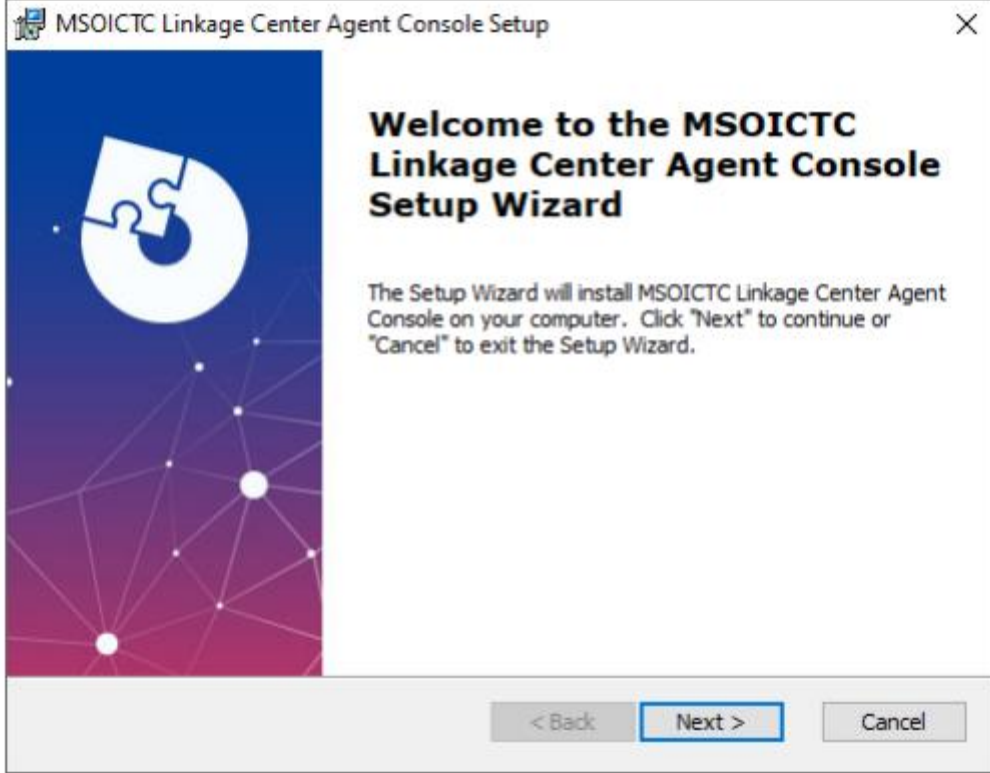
MSOICTC Linkage Center Agent Console Setup

×

Welcome to the MSOICTC Linkage Center Agent Console Setup Wizard

The Setup Wizard will install MSOICTC Linkage Center Agent Console on your computer. Click "Next" to continue or "Cancel" to exit the Setup Wizard.

< Back

Next >

Cancel